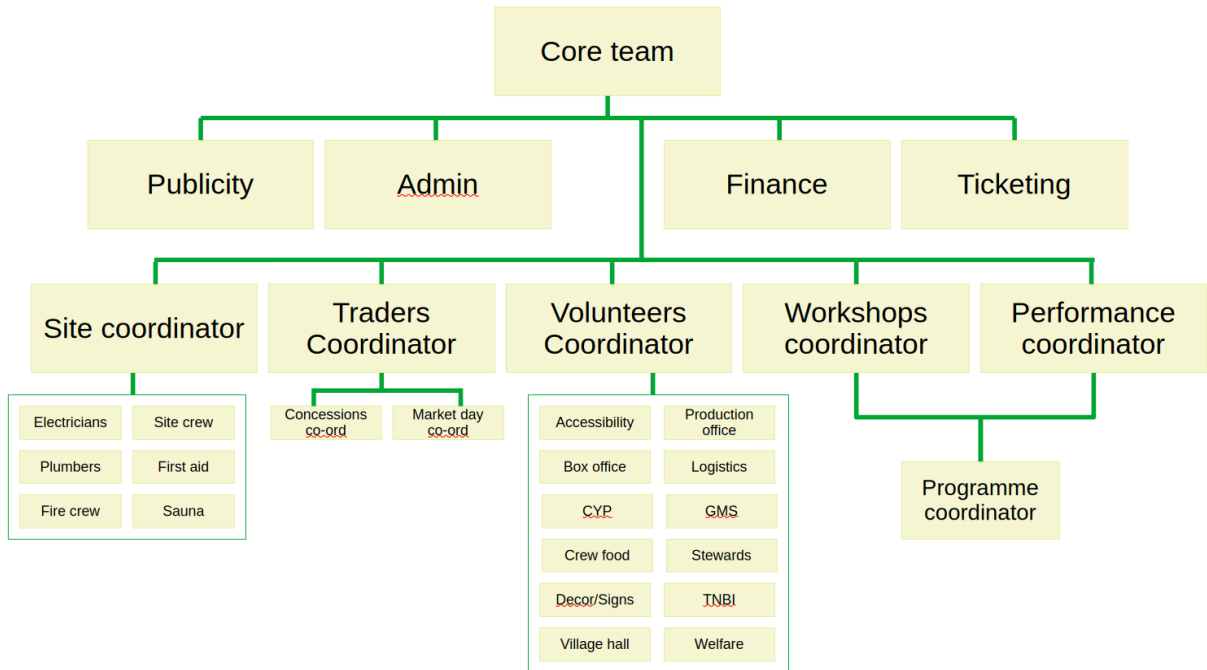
Core team

Publicity

Admin

Finance

Ticketing

Site coordinator

Traders Coordinator

Volunteers Coordinator

Workshops coordinator

Performance coordinator

Electricians

Site crew

Plumbers

First aid

Fire crew

Sauna

Concessions co-ord

Market day co-ord

Accessibility

Production office

Box office

Logistics

CYP

GMS

Crew food

Stewards

Decor/Signs

TNBI

Village hall

Welfare

Programme coordinator